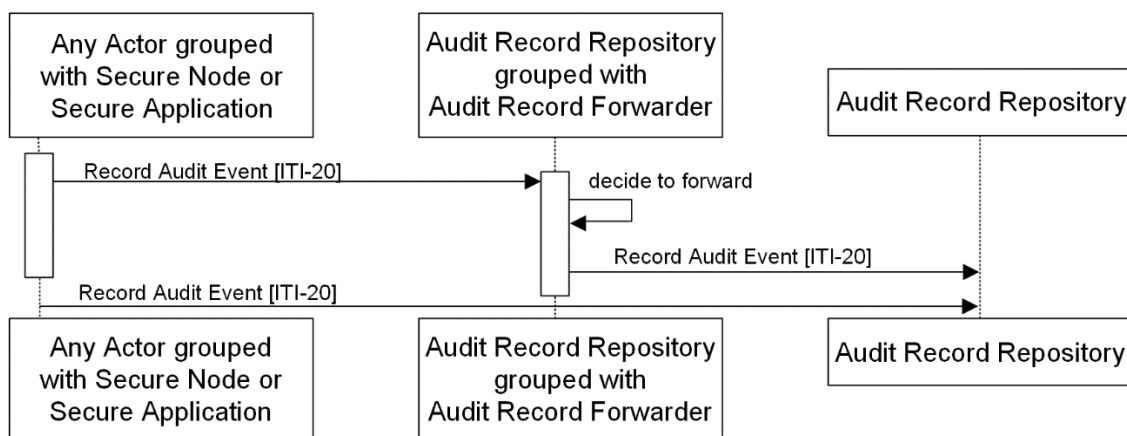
Any Actor grouped with Secure Node or Secure Application

Audit Record Repository grouped with Audit Record Forwarder

Audit Record Repository

Record Audit Event [ITI-20]

decide to forward

Record Audit Event [ITI-20]

Record Audit Event [ITI-20]

Any Actor grouped with Secure Node or Secure Application

Audit Record Repository grouped with Audit Record Forwarder

Audit Record Repository